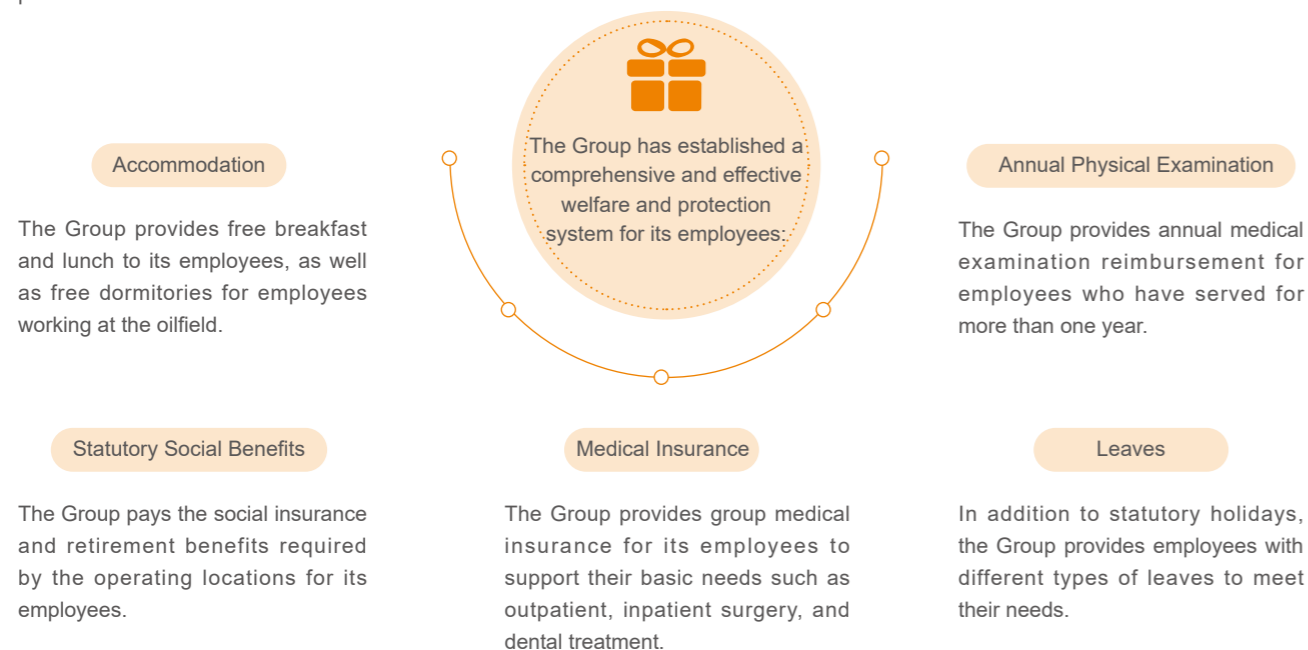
The Group has established a comprehensive and effective welfare and protection system for its employees:

Accommodation

The Group provides free breakfast and lunch to its employees, as well as free dormitories for employees working at the oilfield.

Annual Physical Examination

The Group provides annual medical examination reimbursement for employees who have served for more than one year.

Statutory Social Benefits

The Group pays the social insurance and retirement benefits required by the operating locations for its employees.

Medical Insurance

The Group provides group medical insurance for its employees to support their basic needs such as outpatient, inpatient surgery, and dental treatment.

Leaves

In addition to statutory holidays, the Group provides employees with different types of leaves to meet their needs.